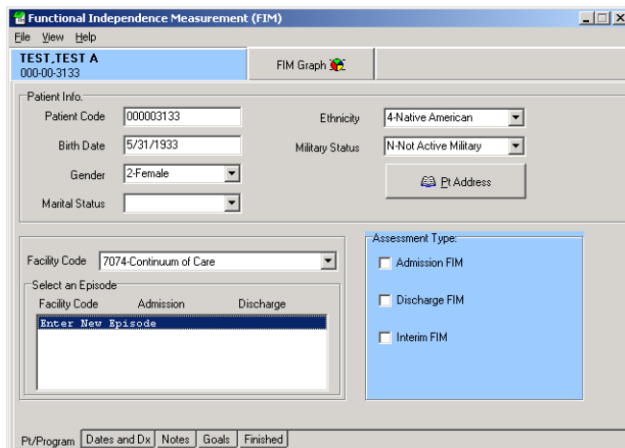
Functional Independence Measurement (FIM)

File View Help

TEST,TEST A
000-00-3133

FIM Graph

Patient Info.

Patient Code 000003133

Birth Date 5/31/1933

Gender 2-Female

Marital Status

Ethnicity 4-Native American

Military Status N-Not Active Military

Pt Address

Facility Code 7074-Continuum of Care

Select an Episode

| Facility Code | Admission | Discharge |
|---|---|---|
| Enter New Episode | | |

Assessment Type:

Admission FIM

Discharge FIM

Interim FIM

Pt/Program | Dates and Dx | Notes | Goals | Finished